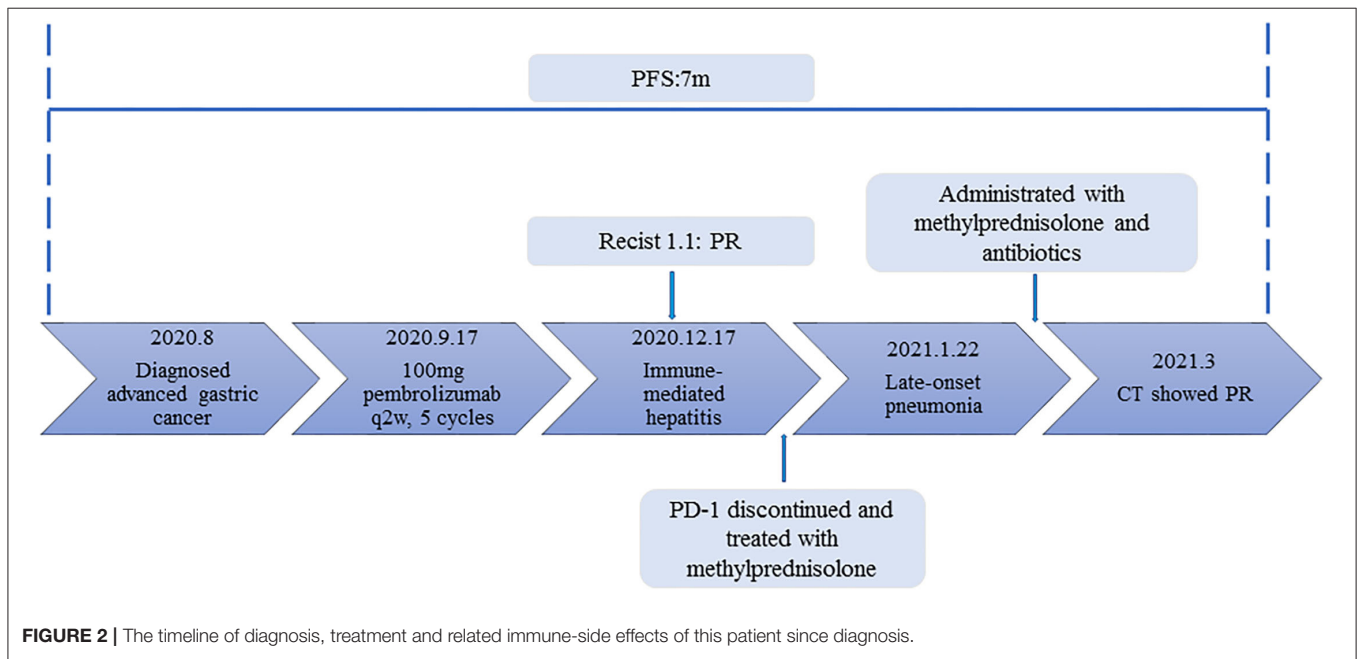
PFS:7m

Administrated with methylprednisolone and antibiotics

Recist 1.1: PR

2020.8
Diagnosed advanced gastric cancer

2020.9.17
100mg pembrolizumab q2w, 5 cycles

2020.12.17
Immune-mediated hepatitis

2021.1.22
Late-onset pneumonia

2021.3
CT showed PR

PD-1 discontinued and treated with methylprednisolone

**FIGURE 2 |** The timeline of diagnosis, treatment and related immune-side effects of this patient since diagnosis.